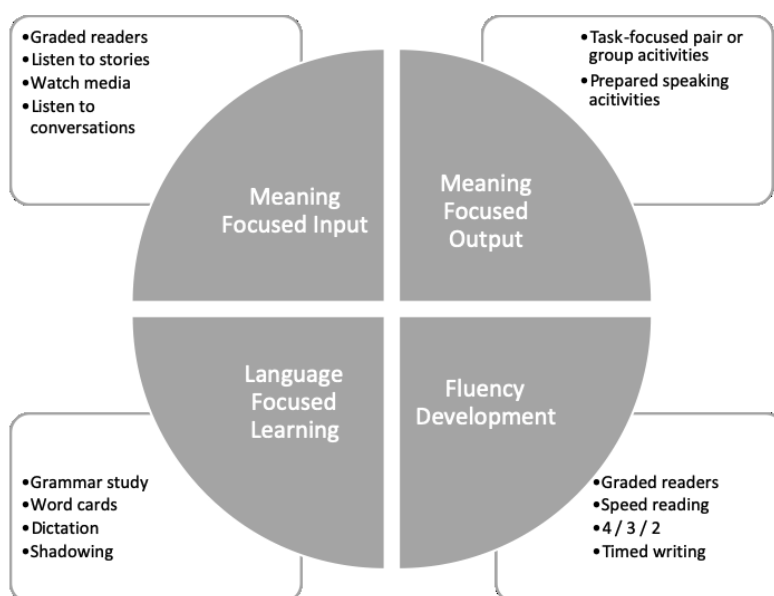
•Graded readers
•Listen to stories
•Watch media
•Listen to conversations

•Task-focused pair or group acitivities
•Prepared speaking acitivities

Meaning Focused Input

Meaning Focused Output

Language Focused Learning

Fluency Development

•Grammar study
•Word cards
•Dictation
•Shadowing

•Graded readers
•Speed reading
•4 / 3 / 2
•Timed writing